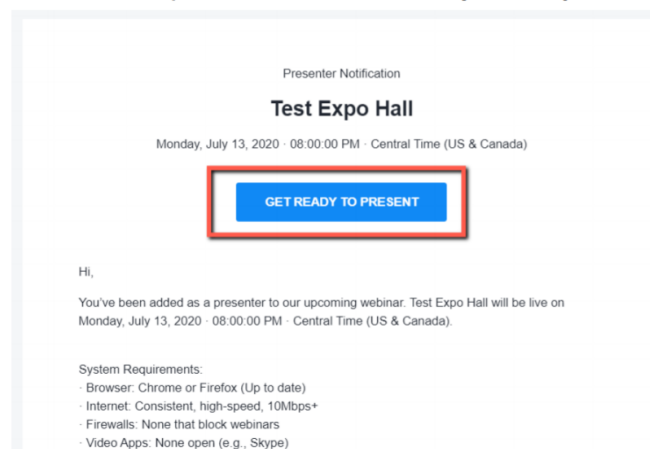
Presenter Notification

Test Expo Hall

Monday, July 13, 2020 · 08:00:00 PM · Central Time (US & Canada)

GET READY TO PRESENT

Hi,

You've been added as a presenter to our upcoming webinar. Test Expo Hall will be live on Monday, July 13, 2020 · 08:00:00 PM · Central Time (US & Canada).

System Requirements:
· Browser: Chrome or Firefox (Up to date)
· Internet: Consistent, high-speed, 10Mbps+
· Firewalls: None that block webinars
· Video Apps: None open (e.g., Skype)